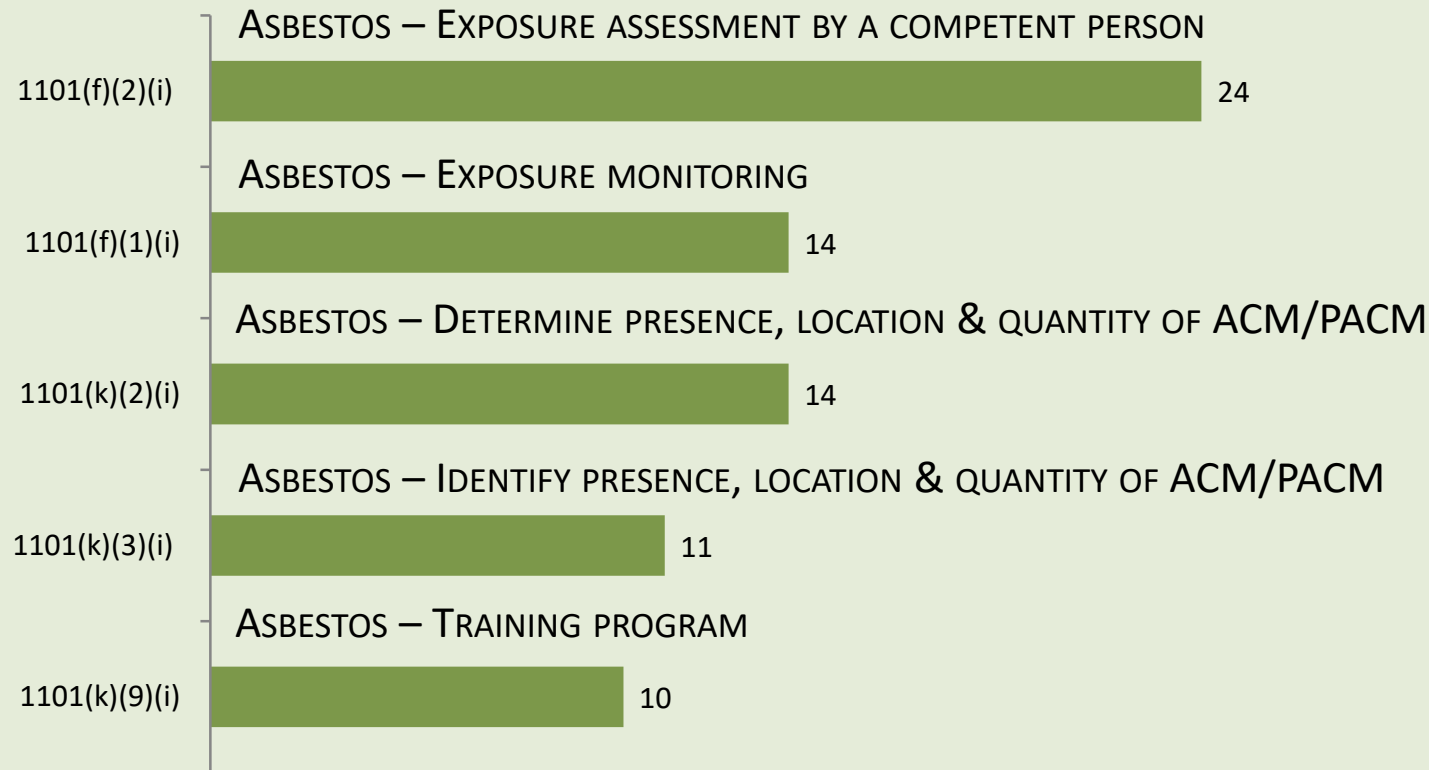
Asbestos – Exposure assessment by a competent person

1101(f)(2)(i)

24

Asbestos – Exposure monitoring

1101(f)(1)(i)

14

Asbestos – Determine presence, location & quantity of ACM/PACM

1101(k)(2)(i)

14

Asbestos – Identify presence, location & quantity of ACM/PACM

1101(k)(3)(i)

11

Asbestos – Training program

1101(k)(9)(i)

10